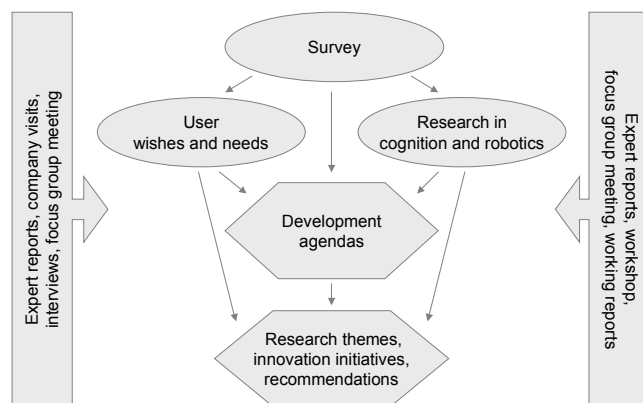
Expert reports, company visits, interviews, focus group meeting

Survey

User wishes and needs

Research in cognition and robotics

Development agendas

Research themes, innovation initiatives, recommendations

Expert reports, workshop, focus group meeting, working reports